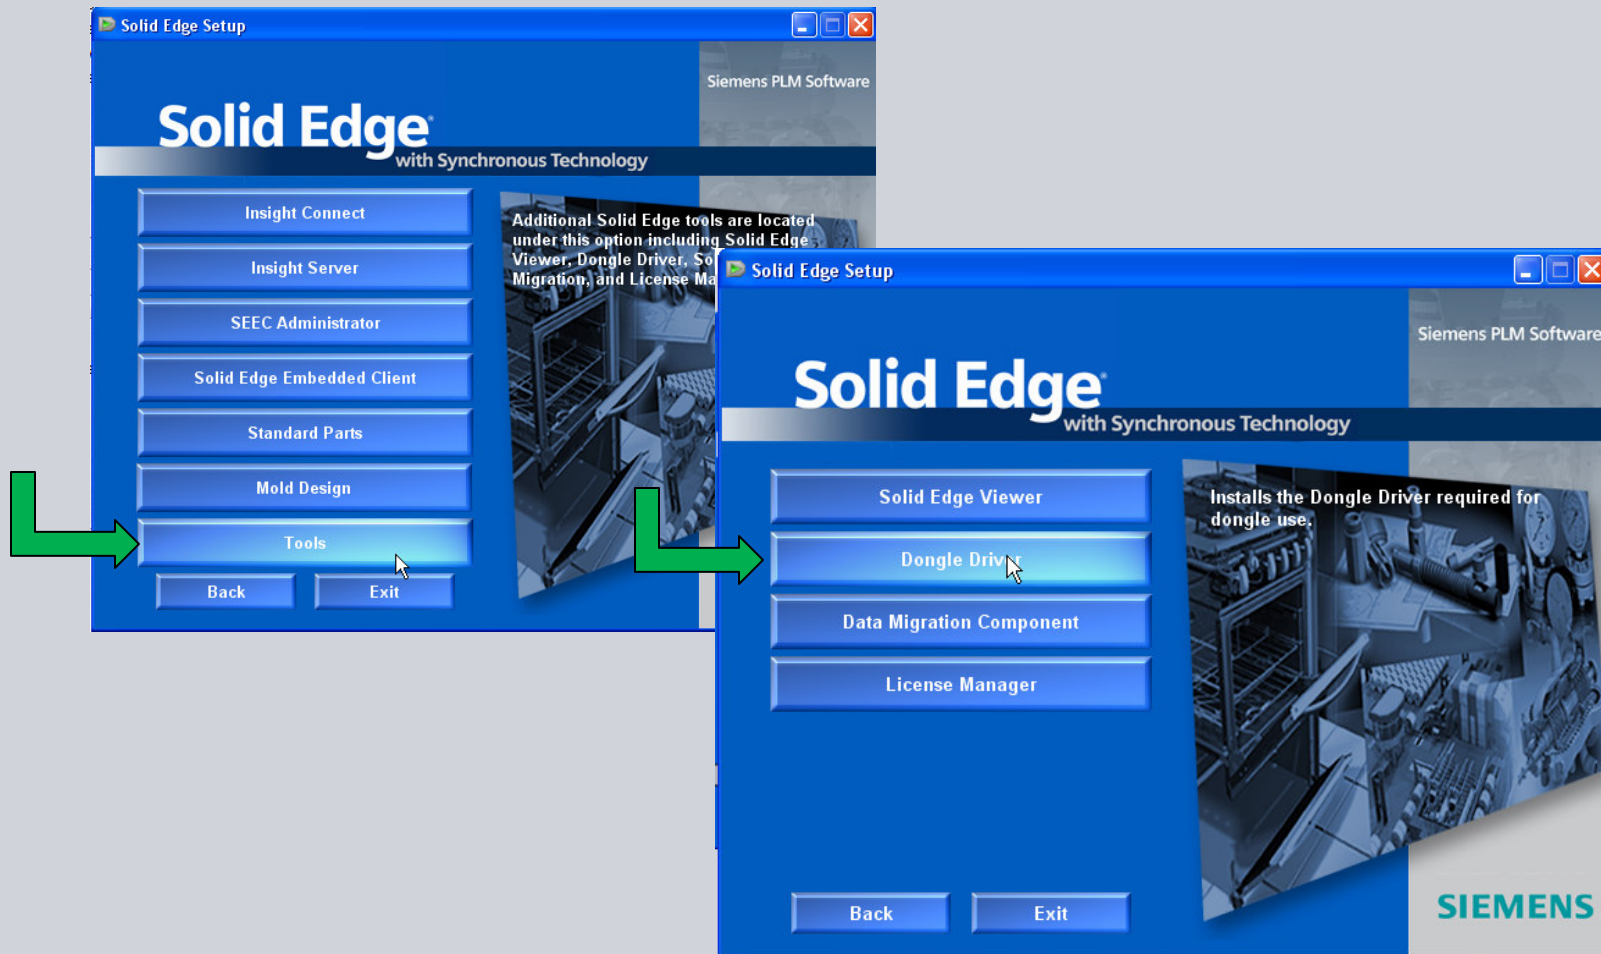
Solid Edge Setup

Siemens PLM Software

Solid Edge
with Synchronous Technology

Insight Connect

Insight Server

SEEC Administrator

Solid Edge Embedded Client

Standard Parts

Mold Design

Tools

Back

Exit

Additional Solid Edge tools are located under this option including Solid Edge Viewer, Dongle Driver, So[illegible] Migration, and License Ma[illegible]

Solid Edge Setup

Siemens PLM Software

Solid Edge
with Synchronous Technology

Solid Edge Viewer

Dongle Driv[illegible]r

Data Migration Component

License Manager

Installs the Dongle Driver required for dongle use.

Back

Exit

SIEMENS